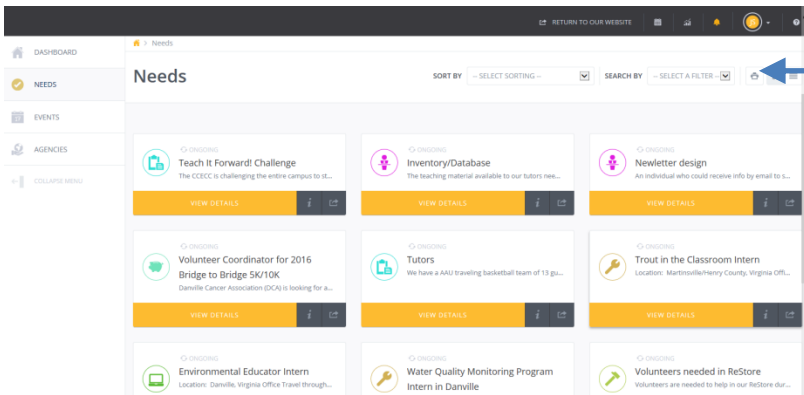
RETURN TO OUR WEBSITE

DASHBOARD

NEEDS

EVENTS

AGENCIES

COLLAPSE MENU

Needs

Needs

SORT BY -- SELECT SORTING --

SEARCH BY -- SELECT A FILTER --

ONGOING
Teach It Forward! Challenge
The CCECC is challenging the entire campus to st...
VIEW DETAILS

ONGOING
Inventory/Database
The teaching material available to our tutors nee...
VIEW DETAILS

ONGOING
Newletter design
An individual who could receive info by email to s...
VIEW DETAILS

ONGOING
Volunteer Coordinator for 2016 Bridge to Bridge 5K/10K
Danville Cancer Association (DCA) is looking for a...
VIEW DETAILS

ONGOING
Tutors
We have a AAU traveling basketball team of 13 gu...
VIEW DETAILS

ONGOING
Trout in the Classroom Intern
Location: Martinsville/Henry County, Virginia Offi...
VIEW DETAILS

ONGOING
Environmental Educator Intern
Location: Danville, Virginia Office Travel through...

ONGOING
Water Quality Monitoring Program Intern in Danville

ONGOING
Volunteers needed in ReStore
Volunteers are needed to help in our ReStore dur...